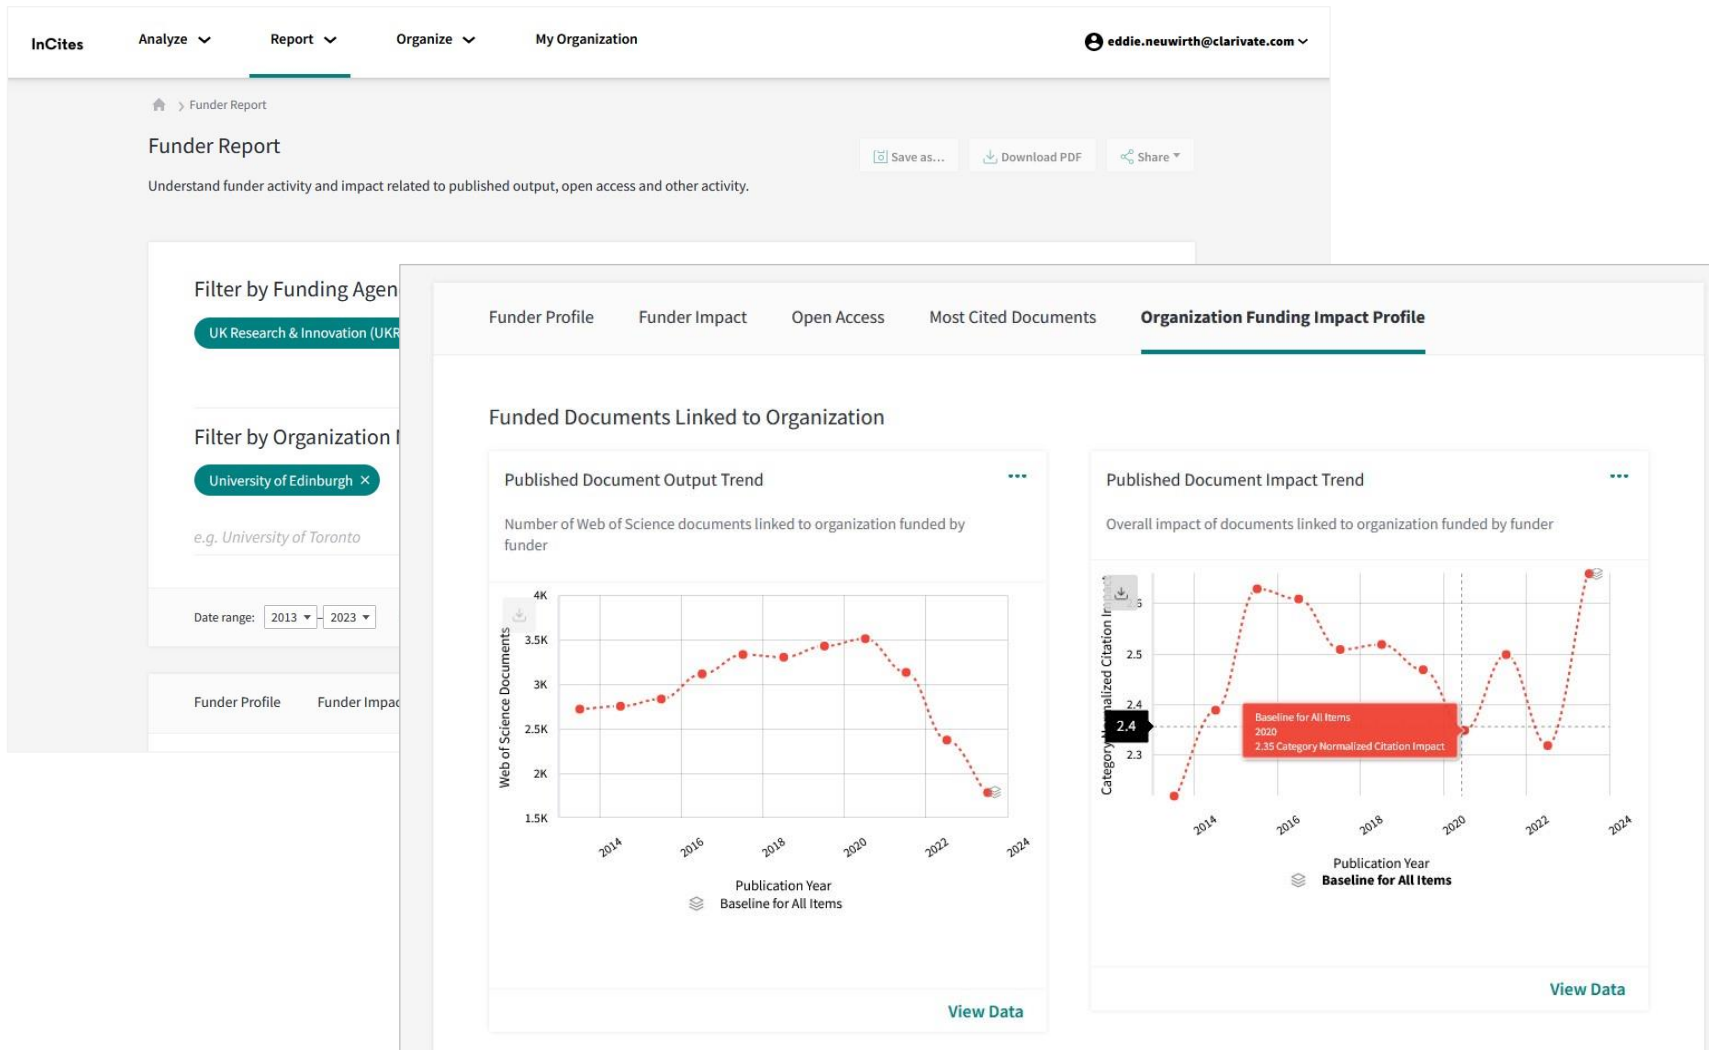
InCites Analyze Report Organize My Organization eddie.neuwirth@clarivate.com

Funder Report

Funder Report

Save as... Download PDF Share

Understand funder activity and impact related to published output, open access and other activity.

Filter by Funding Agen

UK Research & Innovation (UKR

Filter by Organization I

University of Edinburgh ×

e.g. University of Toronto

Date range: 2013 - 2023

Funder Profile Funder Impac

Funder Profile Funder Impact Open Access Most Cited Documents Organization Funding Impact Profile

Funded Documents Linked to Organization

Published Document Output Trend

Number of Web of Science documents linked to organization funded by funder

Web of Science Documents

4K
3.5K
3K
2.5K
2K
1.5K

2014 2016 2018 2020 2022 2024

Publication Year

Baseline for All Items

View Data

Published Document Impact Trend

Overall impact of documents linked to organization funded by funder

Category Normalized Citation Impact

2.5
2.4
2.4
2.3

Baseline for All Items
2020
2.35 Category Normalized Citation Impact

2014 2016 2018 2020 2022 2024

Publication Year

Baseline for All Items

View Data